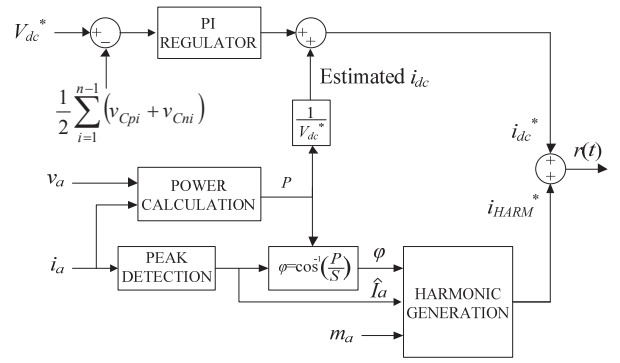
$V_{dc}{}^{*}$

$+$ $-$

PI REGULATOR

$+$ $+$

$\frac{1}{2}\sum_{i=1}^{n-1}\left(v_{Cpi}+v_{Cni}\right)$

Estimated $i_{dc}$

$\frac{1}{V_{dc}{}^{*}}$

$i_{dc}{}^{*}$

$+$ $+$

$r(t)$

$v_a$

POWER CALCULATION

$P$

$i_{HARM}{}^{*}$

$i_a$

PEAK DETECTION

$\varphi=\cos^{-1}\left(\frac{P}{S}\right)$

$\varphi$

$\hat{I}a$

HARMONIC GENERATION

$m_a$